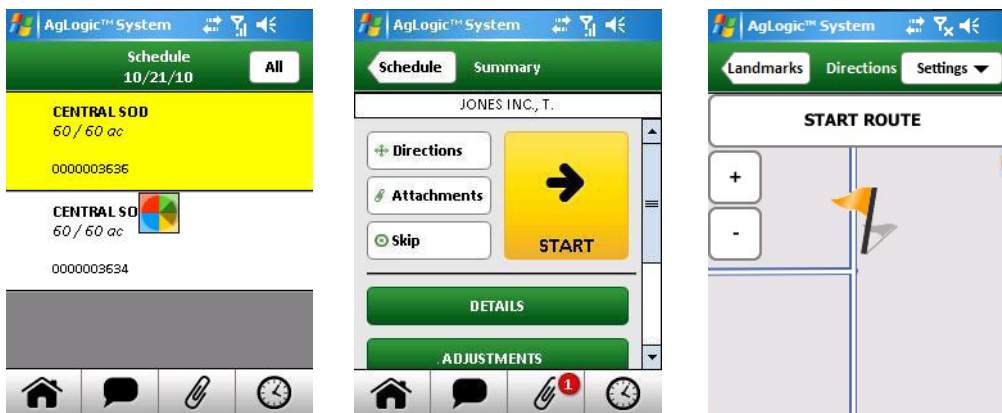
AgLogic™ System

Schedule
10/21/10

All

CENTRAL SOD
60 / 60 ac

0000003636

CENTRAL SO
60 / 60 ac

0000003634

AgLogic™ System

Schedule

Summary

JONES INC., T.

Directions

Attachments

Skip

START

DETAILS

ADJUSTMENTS

1

AgLogic™ System

Landmarks

Directions

Settings

START ROUTE

+

-